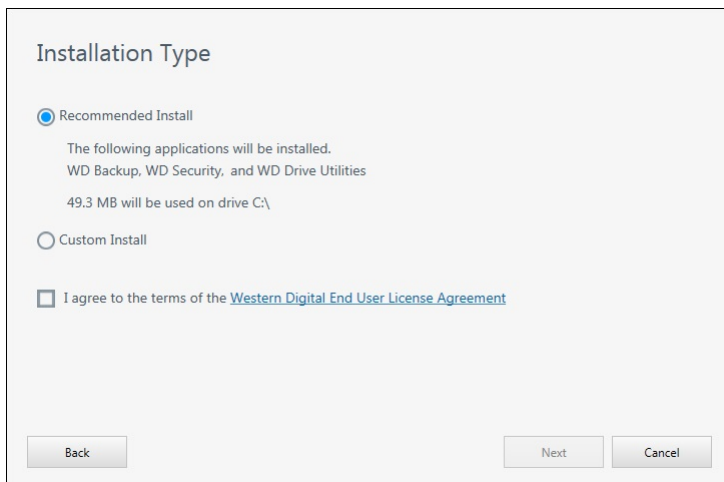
Installation Type

Recommended Install

The following applications will be installed.
WD Backup, WD Security, and WD Drive Utilities

49.3 MB will be used on drive C:\

Custom Install

I agree to the terms of the Western Digital End User License Agreement

Back

Next

Cancel